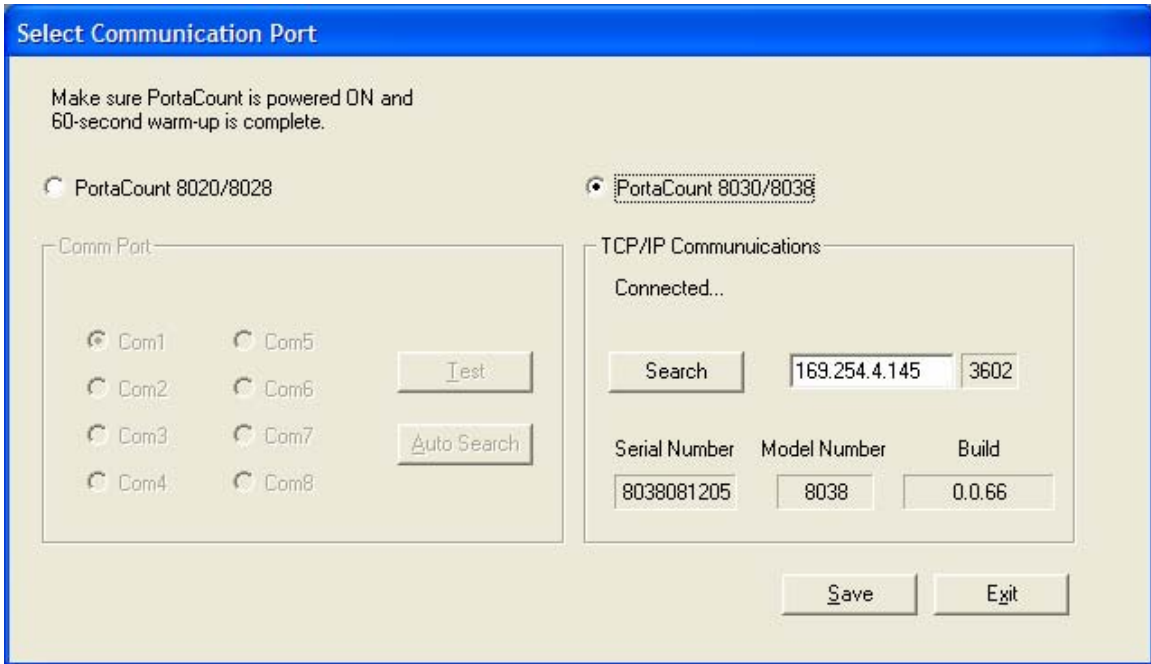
Select Communication Port

Make sure PortaCount is powered ON and 60-second warm-up is complete.

PortaCount 8020/8028

PortaCount 8030/8038

Comm Port

Com1
Com5
Com2
Com6
Com3
Com7
Com4
Com8

Test

Auto Search

TCP/IP Communuications

Connected...

Search

169.254.4.145

3602

| Serial Number | Model Number | Build |
|---|---|---|
| 8038081205 | 8038 | 0.0.66 |

Save

Exit